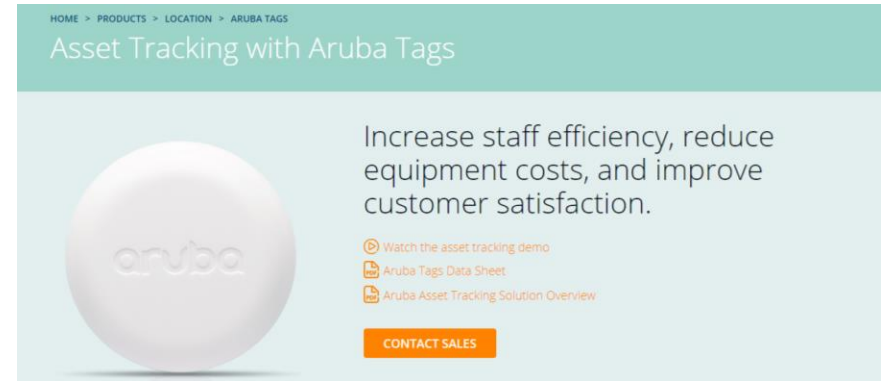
HOME > PRODUCTS > LOCATION > ARUBA TAGS

Asset Tracking with Aruba Tags

aruba

Increase staff efficiency, reduce equipment costs, and improve customer satisfaction.

Watch the asset tracking demo

Aruba Tags Data Sheet

Aruba Asset Tracking Solution Overview

CONTACT SALES